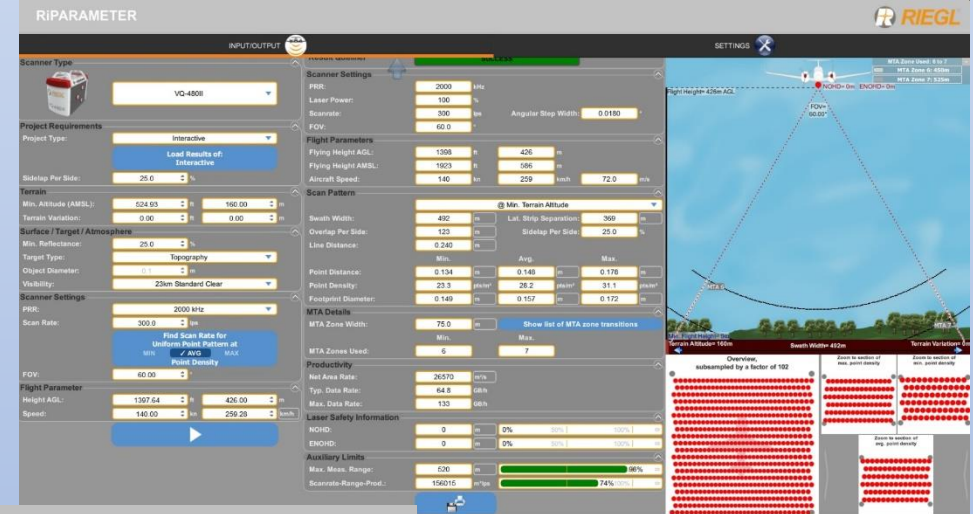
RiPARAMETER

RIEGL

INPUT/OUTPUT

SETTINGS

Scanner Type

VQ-480II

Project Requirements

Project Type: Interactive

Load Results of: Interactive

Sidelap Per Side: 25.0 %

Terrain

Min. Altitude (AMSL): 524.93 ft 160.00 m

Terrain Variation: 0.00 ft 0.00 m

Surface / Target / Atmosphere

Min. Reflectance: 25.0 %

Target Type: Topography

Object Diameter: 0.1 m

Visibility: 23km Standard Clear

Scanner Settings

PRR: 2000 kHz

Scan Rate: 300.0 lps

Find Scan Rate for Uniform Point Pattern at

MIN AVG MAX

Point Density

FOV: 60.00 °

Flight Parameter

Height AGL: 1397.64 ft 426.00 m

Speed: 140.00 kn 259.28 km/h

Result Quality SUCCESS

Scanner Settings

PRR: 2000 kHz

Laser Power: 100 %

Scanrate: 300 lps Angular Step Width: 0.0180 °

FOV: 60.0 °

Flight Parameters

Flying Height AGL: 1398 ft 426 m

Flying Height AMSL: 1923 ft 586 m

Aircraft Speed: 140 kn 259 km/h 72.0 m/s

Scan Pattern

@ Min. Terrain Altitude

Swath Width: 492 m Lat. Strip Separation: 369 m

Overlap Per Side: 123 m Sidelap Per Side: 25.0 %

Line Distance: 0.240 m

| | Min. | | Avg. | | Max. | |
|---|---|---|---|---|---|---|
| Point Distance: | 0.134 | m | 0.146 | m | 0.176 | m |
| Point Density: | 23.3 | pts/m² | 28.2 | pts/m² | 31.1 | pts/m² |
| Footprint Diameter: | 0.149 | m | 0.157 | m | 0.172 | m |

MTA Details

MTA Zone Width: 75.0 m Show list of MTA zone transitions

Min. Max.

MTA Zones Used: 6 7

Productivity

Net Area Rate: 26570 m²/s

Typ. Data Rate: 64.8 GB/h

Max. Data Rate: 130 GB/h

Laser Safety Information

NOHD: 0 m 0% 50% 100%

ENOHD: 0 m 0% 50% 100%

Auxiliary Limits

Max. Meas. Range: 520 m 96%

Scanrate-Range-Prod.: 156015 m*lps 74% 100%

MTA Zone Used: 6 to 7

MTA Zone 6: 450m

MTA Zone 7: 525m

NOHD= 0m ENOHD= 0m

Flight Height= 426m AGL

FOV= 60.00°

MTA 6

MTA 7

Min. Flight Height= 0m

Terrain Altitude= 160m

Swath Width= 492m

Terrain Variation= 0m

Overview, subsampled by a factor of 102

Zoom to section of max. point density

Zoom to section of min. point density

Zoom to section of avg. point density